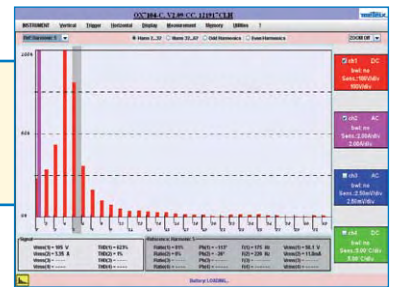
OX7104-C-V1.00-CC-1?0??COM
metrix
INSTRUMENT Vertical Trigger Horizontal Display Measurement Memory Utilities ?
Ref Harmonic 1
Harm 2...31 Harm 32...63 Odd Harmonics Even Harmonics
ZOOM Off
100%
50%
0%
ch1 DC
bwl: no
Sens.: 100V/div
100V/div
ch2 AC
bwl: no
Sens.: 2.00A/div
2.00A/div
ch3 AC
bwl: no
Sens.: 2.50mV/div
2.50mV/div
ch4 DC
bwl: no
Sens.: 5.00 C/div
5.00 C/div
Signal
Vrms(1) = 105 V
Vrms(2) = 1.35 A
Vrms(3) = ------
Vrms(4) = ------
THD(1) = 62.5%
THD(2) = ? %
THD(3) = ------
THD(4) = ------
Reference: Harmonic 1
Rate(1) = 0 %
Rate(2) = 0 %
Rate(3) = ------
Rate(4) = ------
Ph(1) = -117°
Ph(2) = -36°
Ph(3) = ------
Ph(4) = ------
F(1) = 175 Hz
F(2) = 220 Hz
F(3) = ------
F(4) = ------
Vrms(1) = 56.1 V
Vrms(2) = 11.8mA
Vrms(3) = ------
Vrms(4) = ------
Battery LOADING...